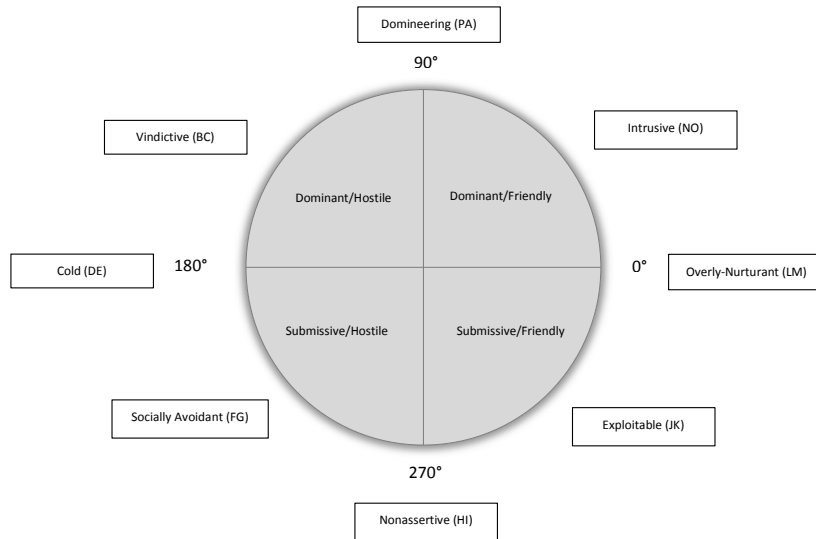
Domineering (PA)

90°

Vindictive (BC)

Intrusive (NO)

Dominant/Hostile

Dominant/Friendly

Cold (DE)

180°

0°

Overly-Nurturant (LM)

Submissive/Hostile

Submissive/Friendly

Socially Avoidant (FG)

Exploitable (JK)

270°

Nonassertive (HI)